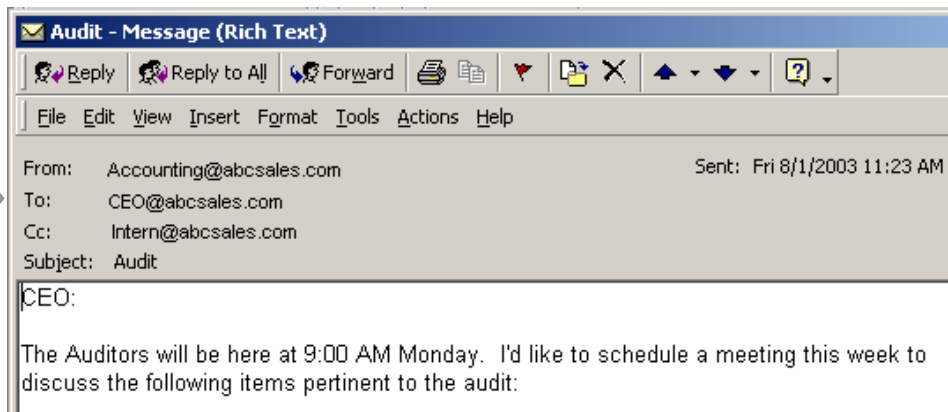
Audit - Message (Rich Text)

Reply | Reply to All | Forward

File Edit View Insert Format Tools Actions Help

From: Accounting@abcsales.com
Sent: Fri 8/1/2003 11:23 AM
To: CEO@abcsales.com
Cc: Intern@abcsales.com
Subject: Audit

CEO:

The Auditors will be here at 9:00 AM Monday. I'd like to schedule a meeting this week to discuss the following items pertinent to the audit: